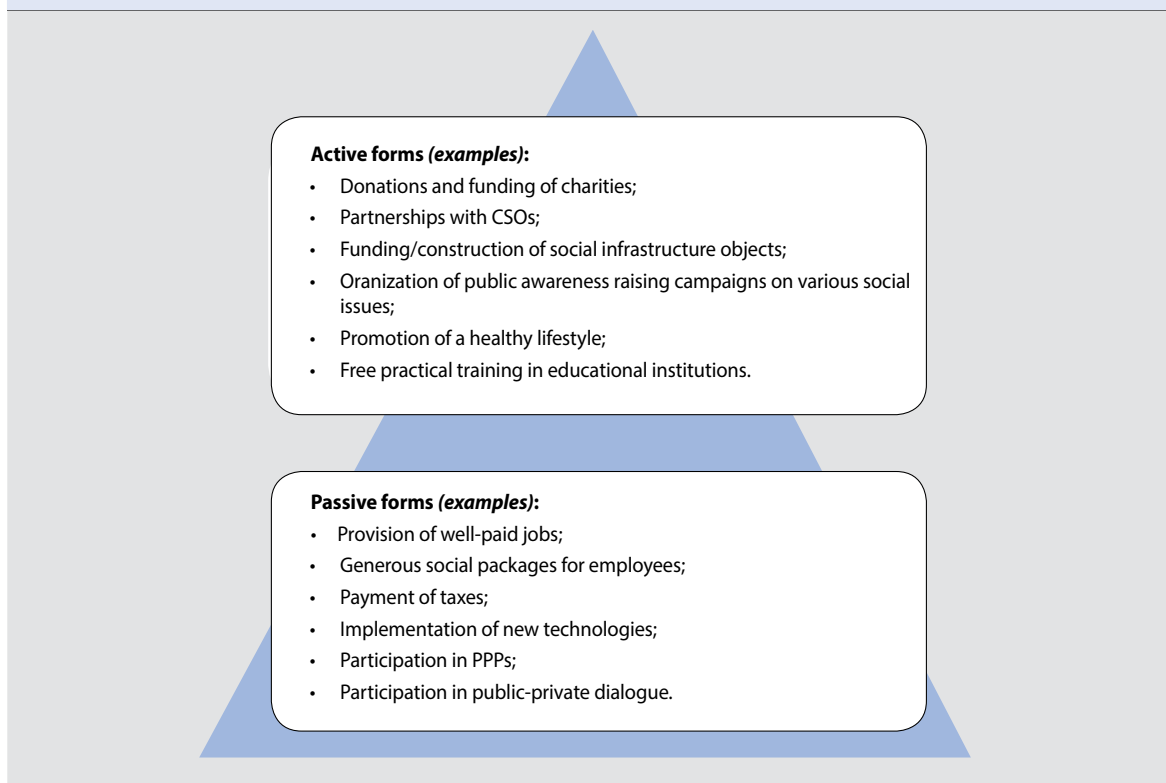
**Active forms *(examples)*:**

- Donations and funding of charities;
- Partnerships with CSOs;
- Funding/construction of social infrastructure objects;
- Oranization of public awareness raising campaigns on various social issues;
- Promotion of a healthy lifestyle;
- Free practical training in educational institutions.

**Passive forms *(examples)*:**

- Provision of well-paid jobs;
- Generous social packages for employees;
- Payment of taxes;
- Implementation of new technologies;
- Participation in PPPs;
- Participation in public-private dialogue.